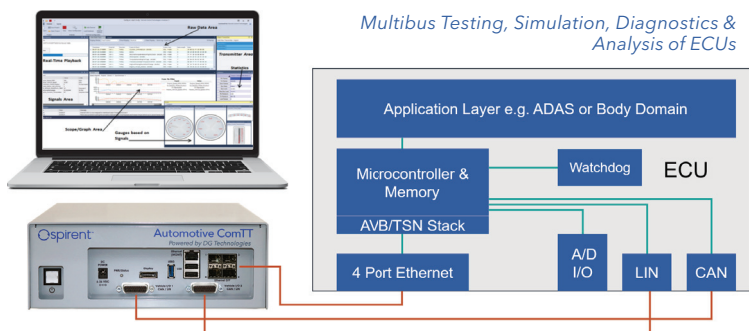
Multibus Testing, Simulation, Diagnostics & Analysis of ECUs

Raw Data Area

Real-Time Playback

Transmitter Area

Statistics

Signals Area

Scope/Graph Area

Gauges based on Signals

Spirent

Automotive ComTT

Powered by DG Technologies

Application Layer e.g. ADAS or Body Domain

Microcontroller & Memory

Watchdog

ECU

AVB/TSN Stack

4 Port Ethernet

A/D I/O

LIN

CAN